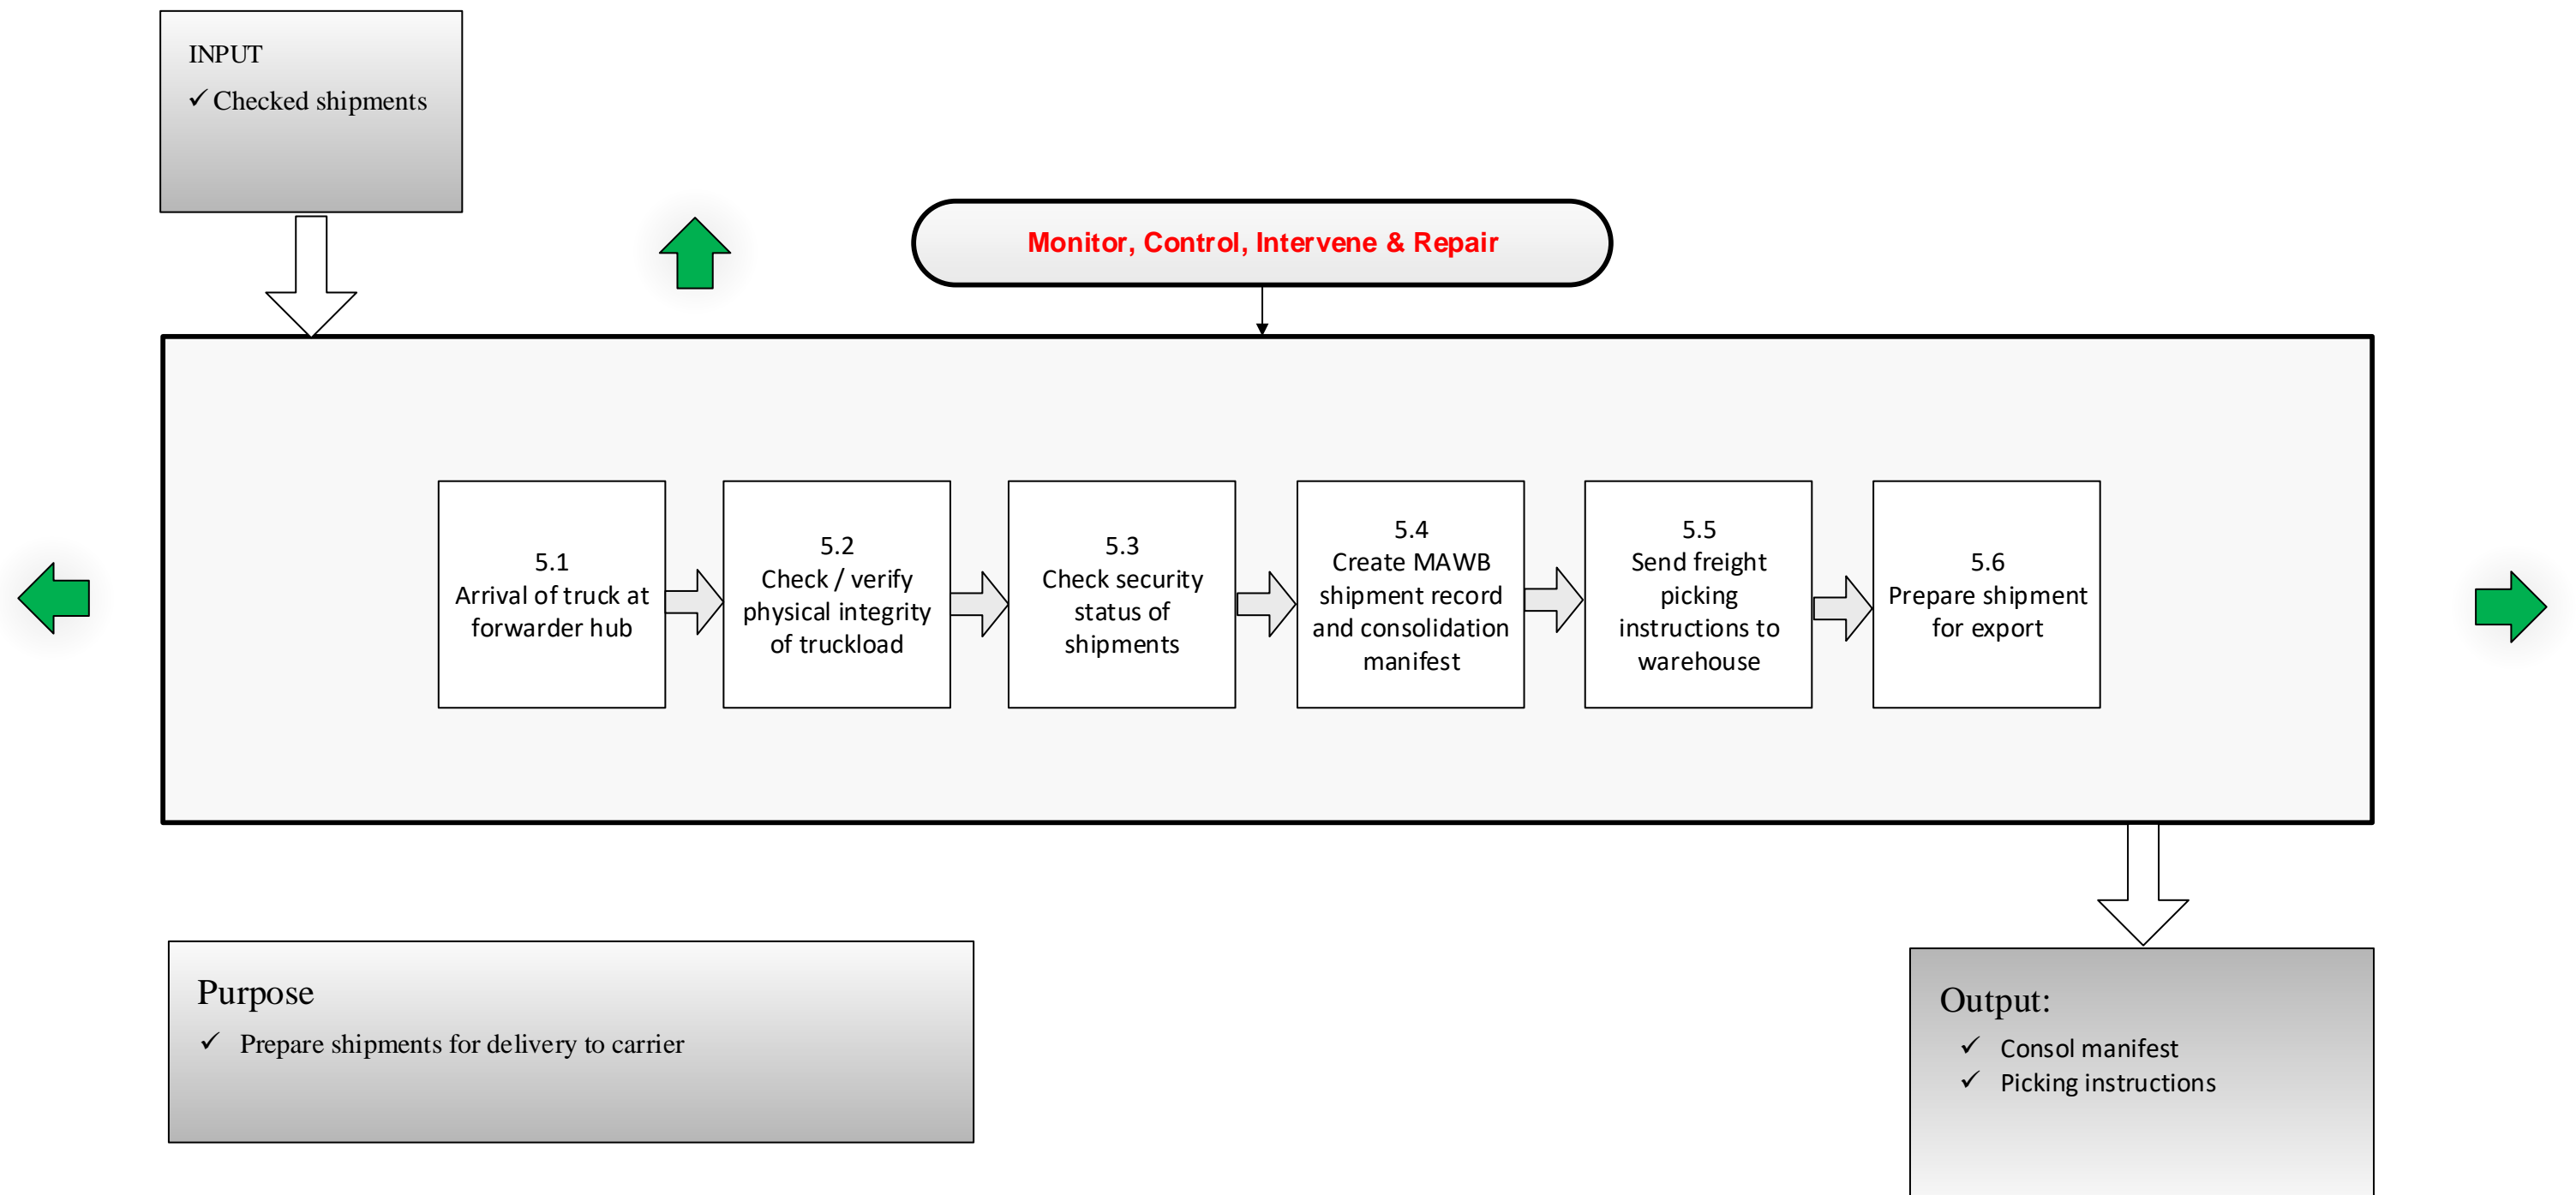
INPUT
✓ Checked shipments

Monitor, Control, Intervene & Repair

5.1
Arrival of truck at forwarder hub

5.2
Check / verify physical integrity of truckload

5.3
Check security status of shipments

5.4
Create MAWB shipment record and consolidation manifest

5.5
Send freight picking instructions to warehouse

5.6
Prepare shipment for export

Purpose
✓ Prepare shipments for delivery to carrier

Output:
✓ Consol manifest
✓ Picking instructions